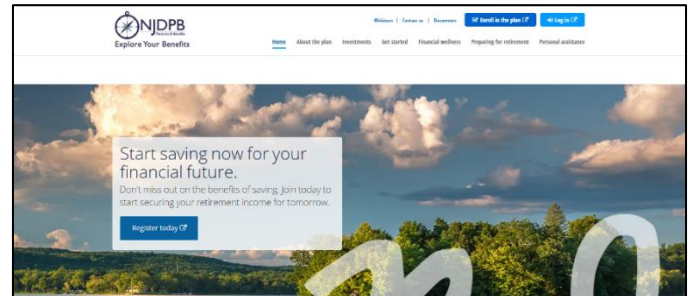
NJDPB
Pensions & Benefits
Explore Your Benefits

Webinars | Contact us | Documents
Enroll in the plan
Log in

Home About the plan Investments Get started Financial wellness Preparing for retirement Personal assistance

Start saving now for your financial future.

Don't miss out on the benefits of saving. Join today to start securing your retirement income for tomorrow.

Register today